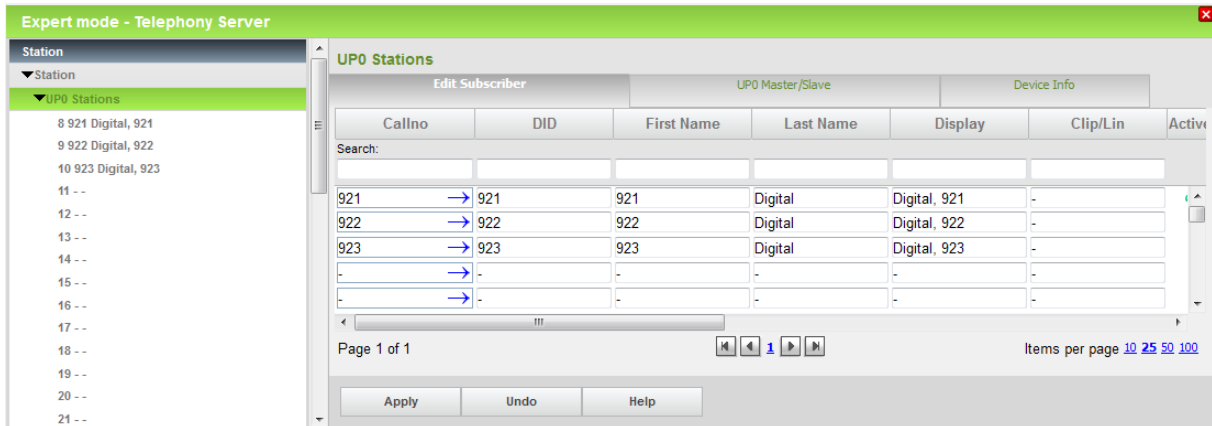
Expert mode - Telephony Server

Station
▼Station
▼UP0 Stations
8 921 Digital, 921
9 922 Digital, 922
10 923 Digital, 923
11 - -
12 - -
13 - -
14 - -
15 - -
16 - -
17 - -
18 - -
19 - -
20 - -
21 - -

UP0 Stations

Edit Subscriber | UP0 Master/Slave | Device Info

| Callno | DID | First Name | Last Name | Display | Clip/Lin | Active |
|---|---|---|---|---|---|---|
| Search: | | | | | | |
| 921 → | 921 | 921 | Digital | Digital, 921 | - | |
| 922 → | 922 | 922 | Digital | Digital, 922 | - | |
| 923 → | 923 | 923 | Digital | Digital, 923 | - | |
| - → | - | - | - | - | - | |
| - → | - | - | - | - | - | |

Page 1 of 1

1

Items per page 10 25 50 100

Apply Undo Help